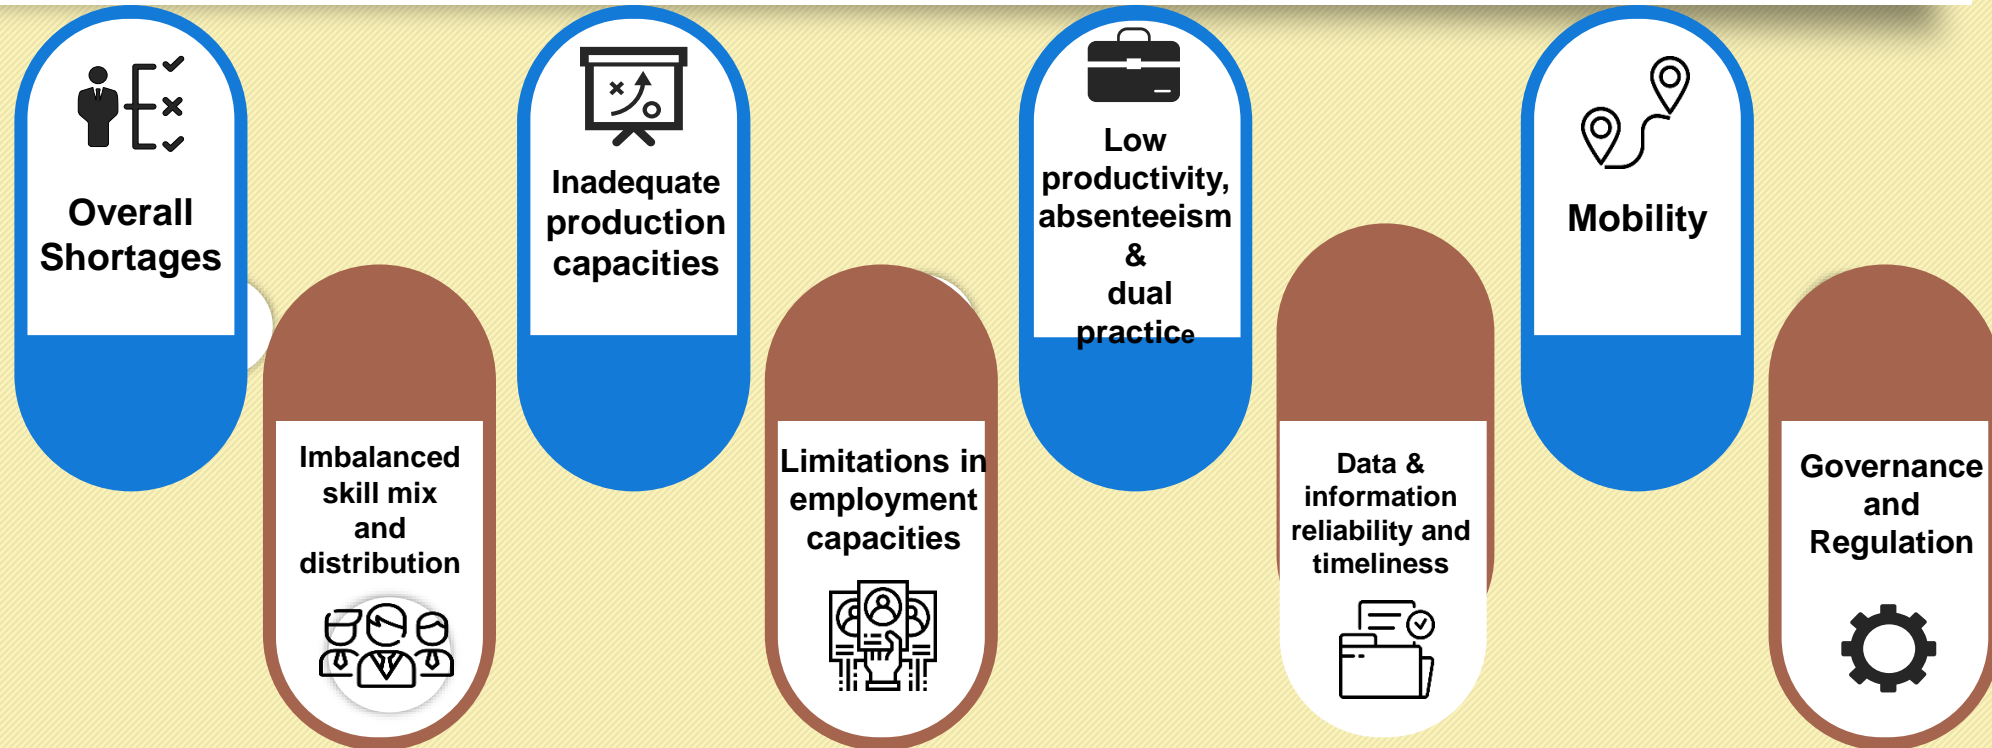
Overall Shortages

Imbalanced skill mix and distribution

Inadequate production capacities

Limitations in employment capacities

Low productivity, absenteeism & dual practice

Data & information reliability and timeliness

Mobility

Governance and Regulation